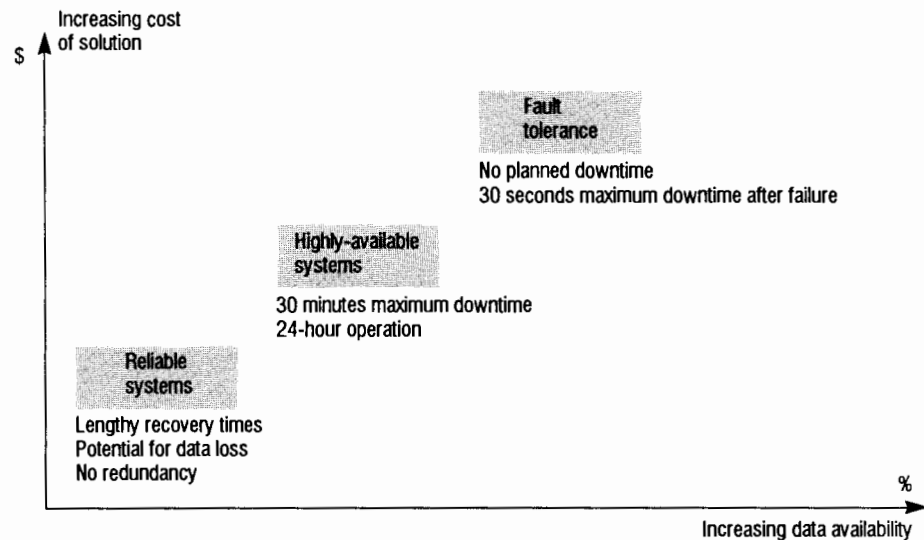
Increasing cost of solution

$

Fault tolerance

No planned downtime
30 seconds maximum downtime after failure

Highly-available systems

30 minutes maximum downtime
24-hour operation

Reliable systems

Lengthy recovery times
Potential for data loss
No redundancy

%

Increasing data availability